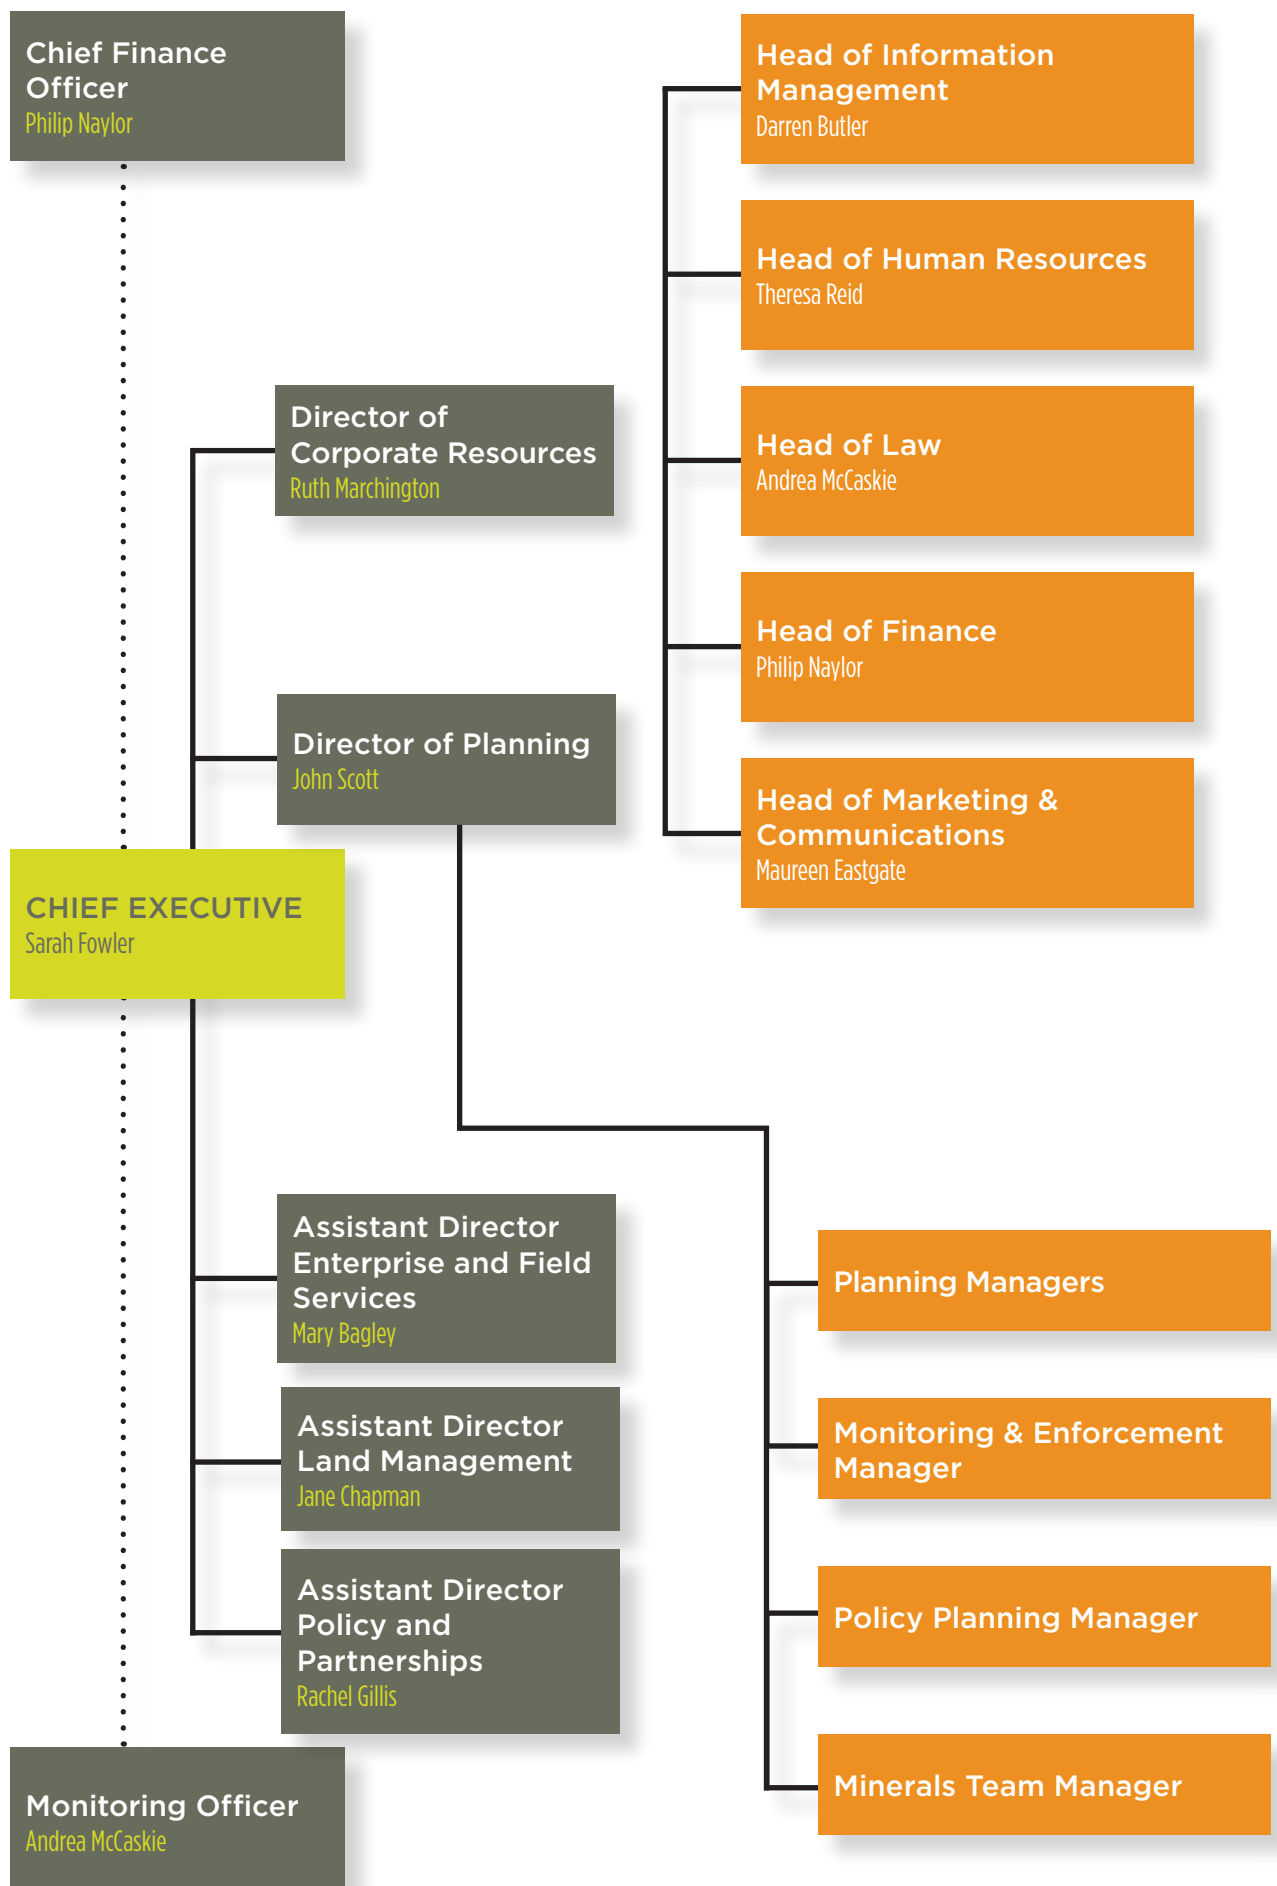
Chief Finance Officer
Philip Naylor

Head of Information Management
Darren Butler

Head of Human Resources
Theresa Reid

Director of Corporate Resources
Ruth Marchington

Head of Law
Andrea McCaskie

Head of Finance
Philip Naylor

Director of Planning
John Scott

Head of Marketing & Communications
Maureen Eastgate

CHIEF EXECUTIVE
Sarah Fowler

Assistant Director Enterprise and Field Services
Mary Bagley

Planning Managers

Assistant Director Land Management
Jane Chapman

Monitoring & Enforcement Manager

Assistant Director Policy and Partnerships
Rachel Gillis

Policy Planning Manager

Minerals Team Manager

Monitoring Officer
Andrea McCaskie